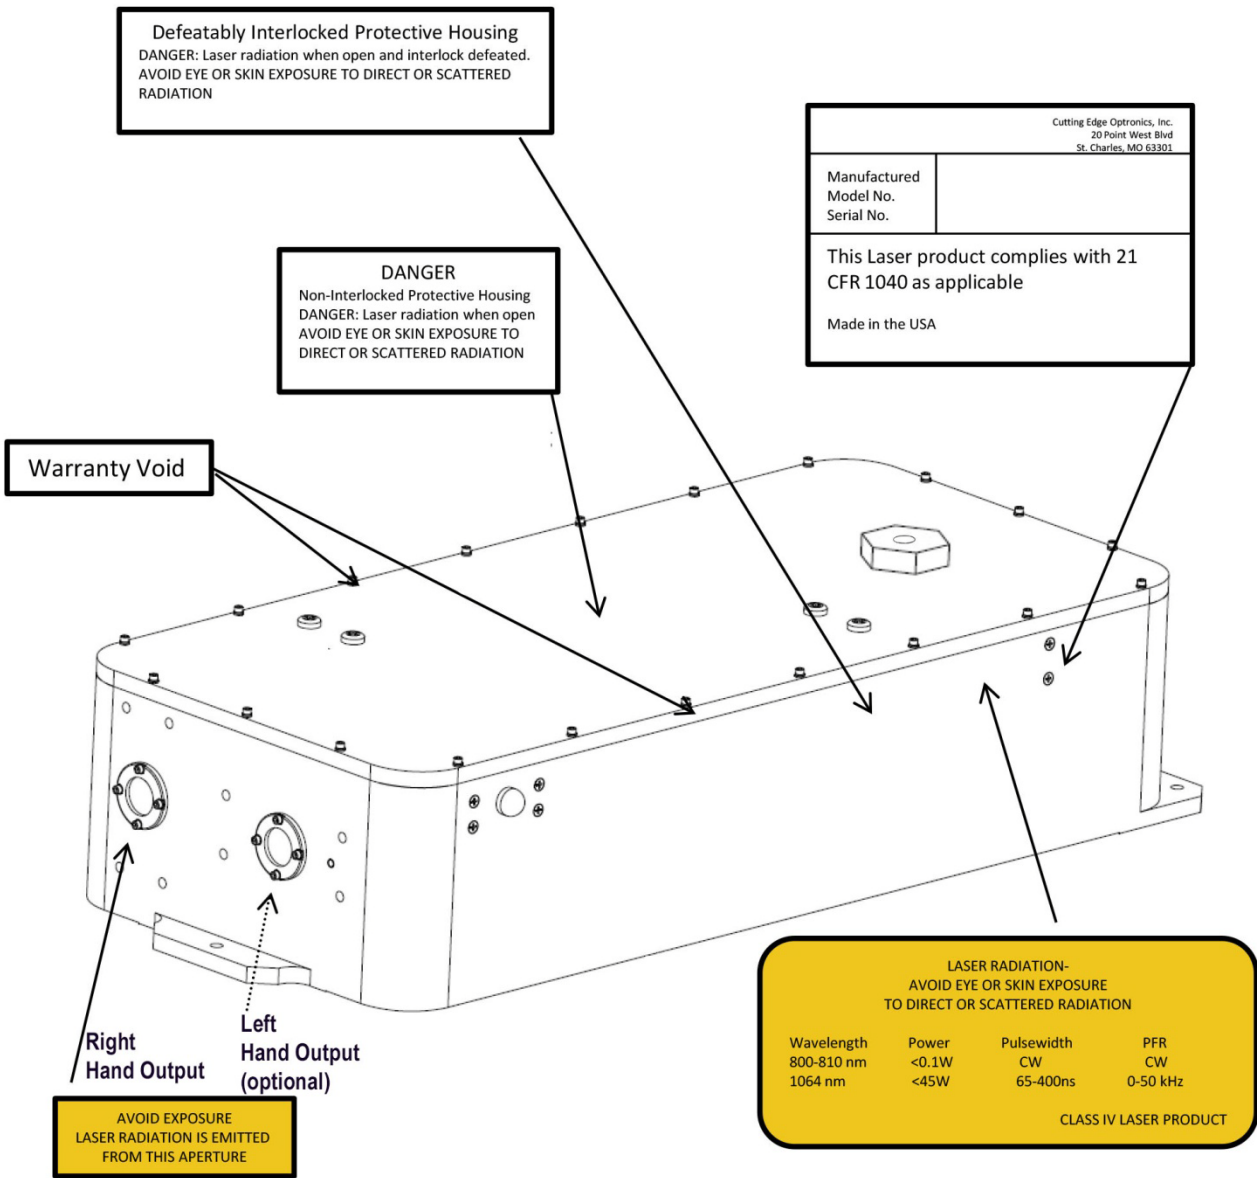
Defeatably Interlocked Protective Housing
DANGER: Laser radiation when open and interlock defeated.
AVOID EYE OR SKIN EXPOSURE TO DIRECT OR SCATTERED RADIATION

Cutting Edge Optronics, Inc.
20 Point West Blvd
St. Charles, MO 63301

Manufactured
Model No.
Serial No.

This Laser product complies with 21 CFR 1040 as applicable

Made in the USA

DANGER
Non-Interlocked Protective Housing
DANGER: Laser radiation when open
AVOID EYE OR SKIN EXPOSURE TO DIRECT OR SCATTERED RADIATION

Warranty Void

Right Hand Output

Left Hand Output (optional)

AVOID EXPOSURE
LASER RADIATION IS EMITTED FROM THIS APERTURE

LASER RADIATION-
AVOID EYE OR SKIN EXPOSURE
TO DIRECT OR SCATTERED RADIATION

| Wavelength | Power | Pulsewidth | PFR |
|---|---|---|---|
| 800-810 nm | <0.1W | CW | CW |
| 1064 nm | <45W | 65-400ns | 0-50 kHz |

CLASS IV LASER PRODUCT